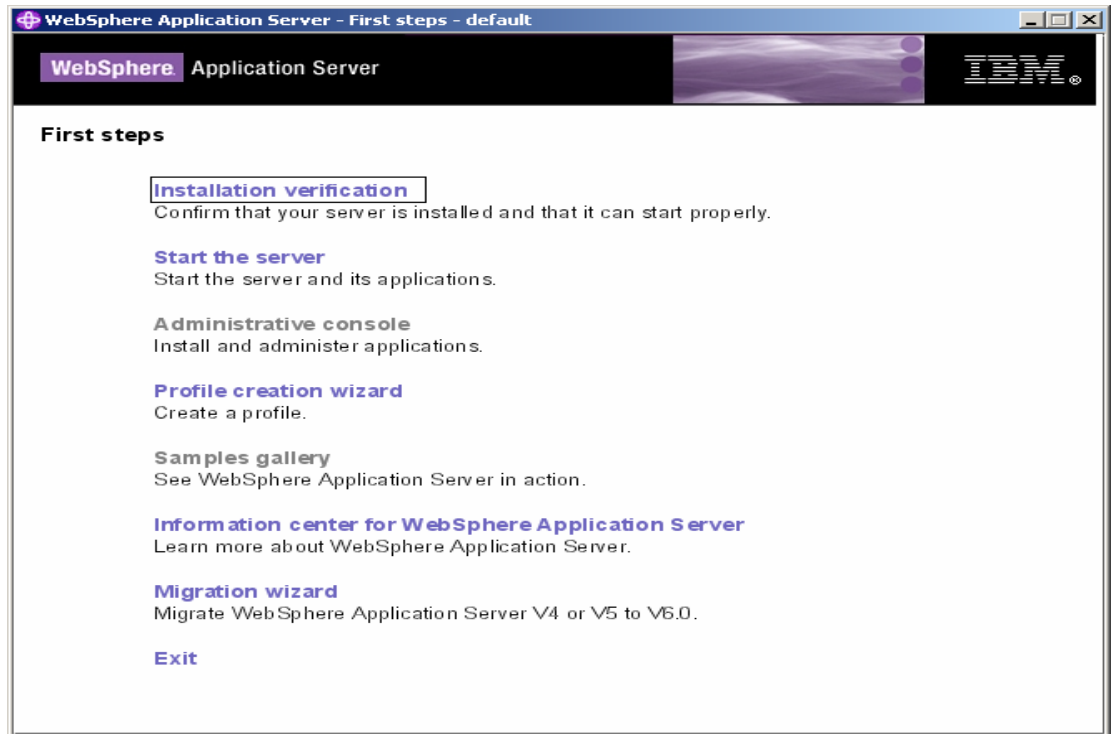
WebSphere Application Server - First steps - default

WebSphere. Application Server

IBM.

First steps

Installation verification
Confirm that your server is installed and that it can start properly.

Start the server
Start the server and its applications.

Administrative console
Install and administer applications.

Profile creation wizard
Create a profile.

Samples gallery
See WebSphere Application Server in action.

Information center for WebSphere Application Server
Learn more about WebSphere Application Server.

Migration wizard
Migrate WebSphere Application Server V4 or V5 to V6.0.

Exit